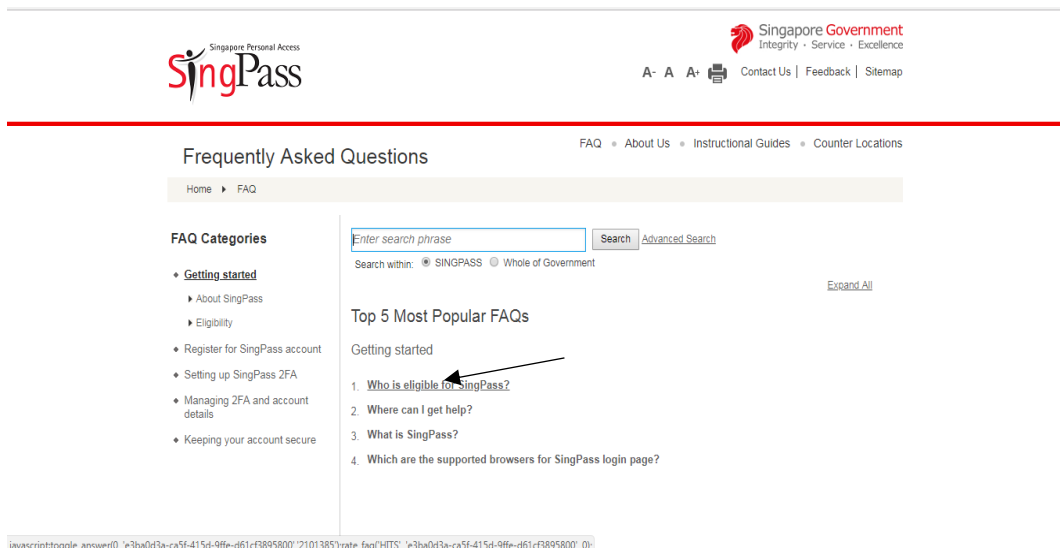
Singapore Personal Access
SingPass

Singapore Government
Integrity · Service · Excellence

A- A A+ Contact Us | Feedback | Sitemap

Frequently Asked Questions

FAQ · About Us · Instructional Guides · Counter Locations

Home ▸ FAQ

FAQ Categories

• Getting started
▸ About SingPass
▸ Eligibility
• Register for SingPass account
• Setting up SingPass 2FA
• Managing 2FA and account details
• Keeping your account secure

Enter search phrase
Search
Advanced Search
Search within: SINGPASS Whole of Government

Expand All

Top 5 Most Popular FAQs

Getting started

1. Who is eligible for SingPass?
2. Where can I get help?
3. What is SingPass?
4. Which are the supported browsers for SingPass login page?

javascript:toggle_answer(0, 'e3ba0d3a-ca5f-415d-9ffe-d61cf3895800','2101385');rate_faq('HITS', 'e3ba0d3a-ca5f-415d-9ffe-d61cf3895800', 0);